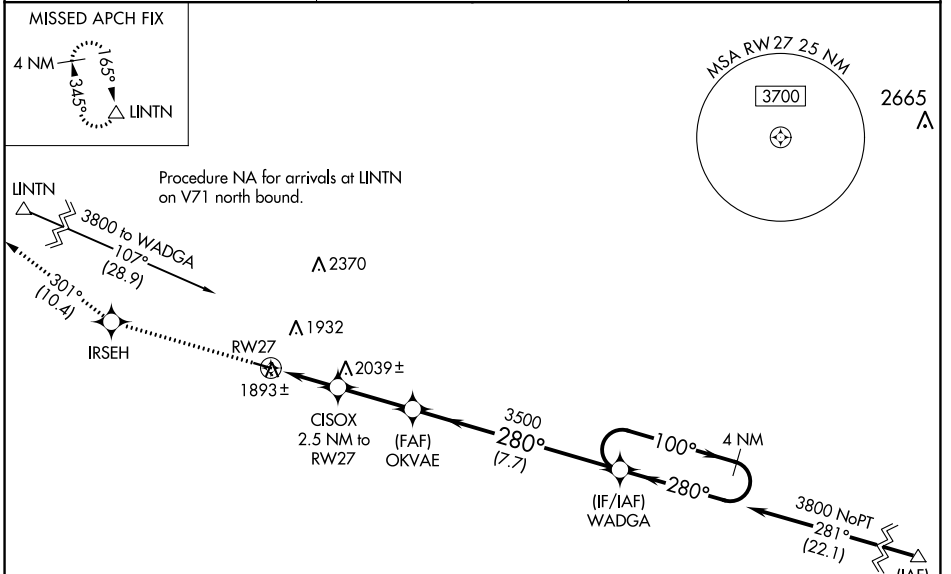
MISSED APCH FIX

4 NM
165°
345°
LINTN

MSA RW27 25 NM
3700

2665

Procedure NA for arrivals at LINTN on V71 north bound.

LINTN
3800 to WADGA
107°
(28.9)

2370

301°
(10.4)

IRSEH

1932

RW27

2039±

1893±

CISOX
2.5 NM to
RW27

(FAF)
OKVAE

3500
280°
(7.7)

100°
4 NM
280°

(IF/IAF)
WADGA

3800 NoPT
281°
(22.1)

(IAF)